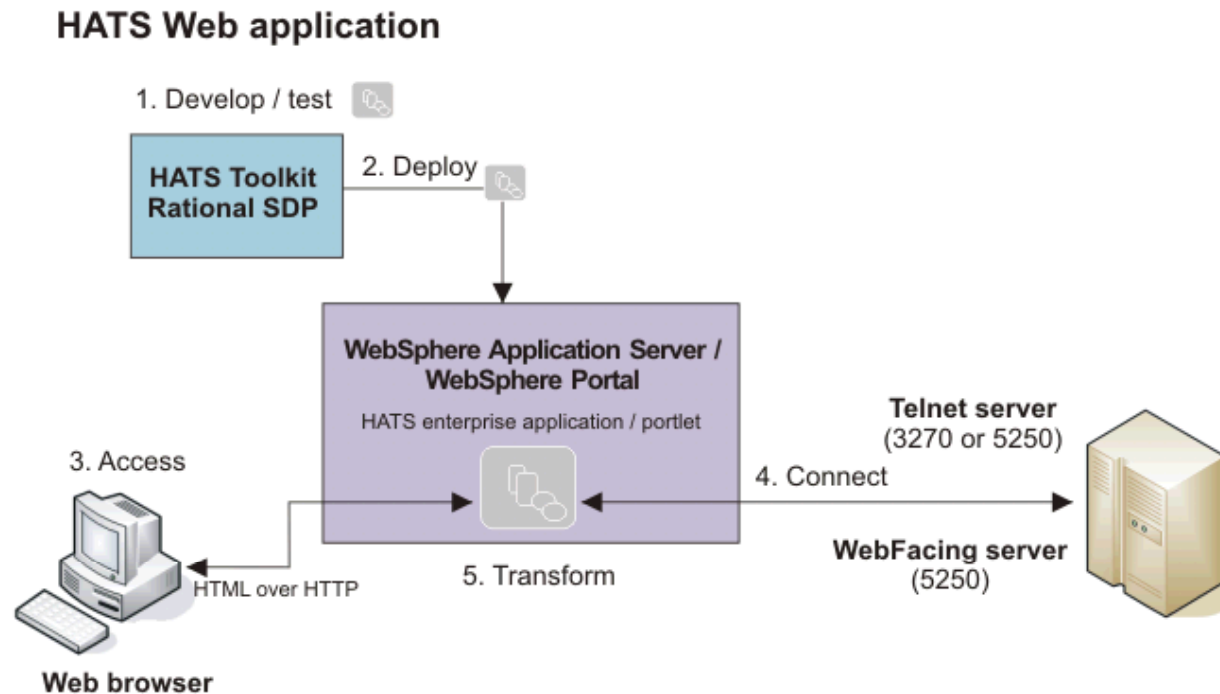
HATS Web application

1. Develop / test

HATS Toolkit
Rational SDP

2. Deploy

WebSphere Application Server /
WebSphere Portal

HATS enterprise application / portlet

Telnet server
(3270 or 5250)

3. Access

4. Connect

WebFacing server
(5250)

HTML over HTTP

5. Transform

Web browser